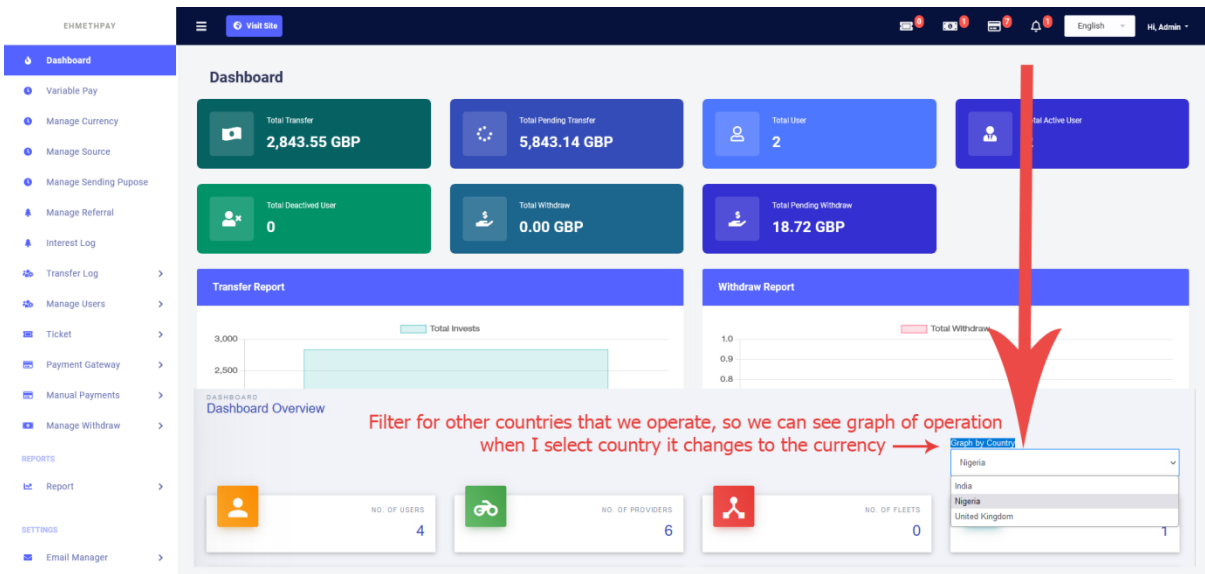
EHMETHPAY

Dashboard
Variable Pay
Manage Currency
Manage Source
Manage Sending Pupose
Manage Referral
Interest Log
Transfer Log
Manage Users
Ticket
Payment Gateway
Manual Payments
Manage Withdraw
REPORTS
Report
SETTINGS
Email Manager

Visit Site
0 1 7 1
English
Hi, Admin

Dashboard

Total Transfer
2,843.55 GBP

Total Pending Transfer
5,843.14 GBP

Total User
2

Total Active User

Total Deactived User
0

Total Withdraw
0.00 GBP

Total Pending Withdraw
18.72 GBP

Transfer Report
Total Invests
3,000
2,500

Withdraw Report
Total Withdraw
1.0
0.9
0.8

DASHBOARD
Dashboard Overview

Filter for other countries that we operate, so we can see graph of operation when I select country it changes to the currency

Graph by Country
Nigeria
India
Nigeria
United Kingdom

NO. OF USERS
4

NO. OF PROVIDERS
6

NO. OF FLEETS
0

1